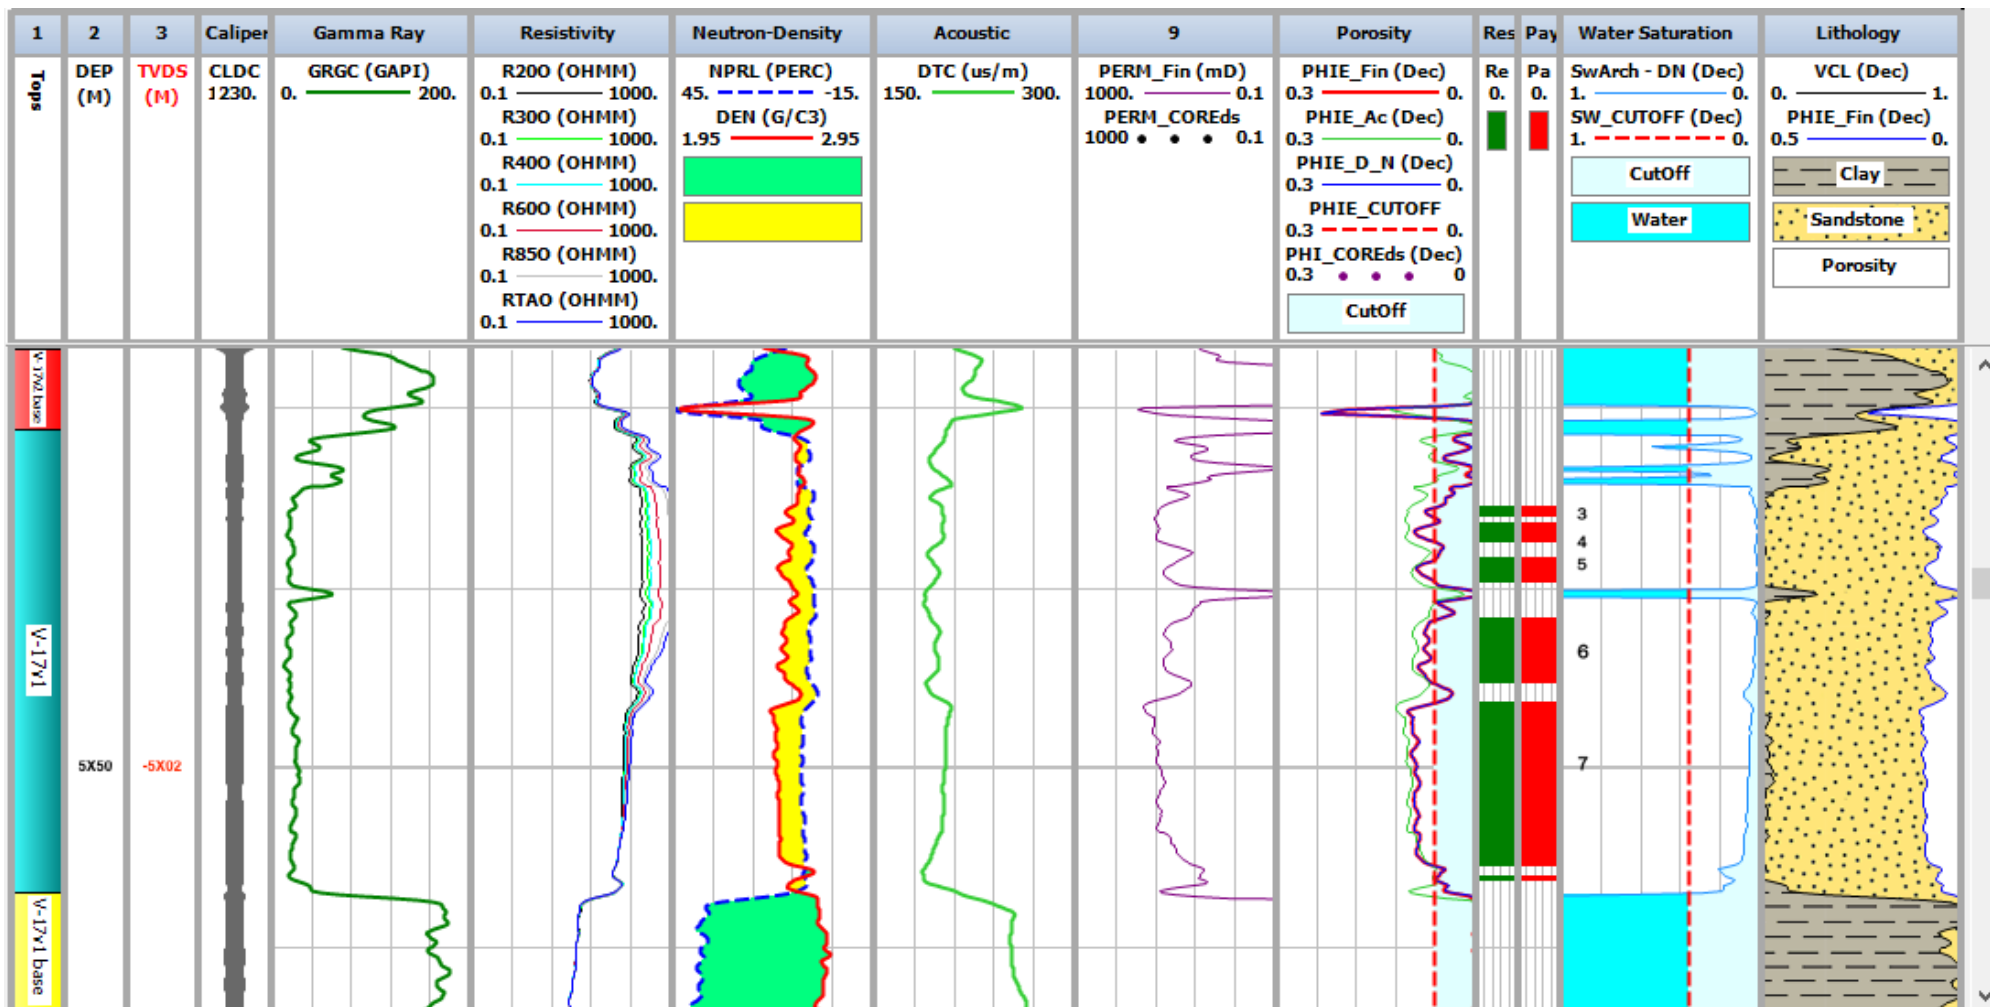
| 1 | 2 | 3 | Caliper | Gamma Ray | Resistivity | Neutron-Density | Acoustic | 9 | Porosity | Res | Pay | Water Saturation | Lithology |
|---|---|---|---|---|---|---|---|---|---|---|---|---|---|
| Tops | DEP (M) | TVDS (M) | CLDC 1230. | GRGC (GAPI) 0. 200. | R200 (OHMM) 0.1 1000. R300 (OHMM) 0.1 1000. R400 (OHMM) 0.1 1000. R600 (OHMM) 0.1 1000. R850 (OHMM) 0.1 1000. RTAO (OHMM) 0.1 1000. | NPRL (PERC) 45. -15. DEN (G/C3) 1.95 2.95 | DTC (us/m) 150. 300. | PERM_Fin (mD) 1000. 0.1 PERM_COREds 1000 0.1 | PHIE_Fin (Dec) 0.3 0. PHIE_Ac (Dec) 0.3 0. PHIE_D_N (Dec) 0.3 0. PHIE_CUTOFF 0.3 0. PHI_COREds (Dec) 0.3 0 CutOff | Re 0. | Pa 0. | SwArch - DN (Dec) 1. 0. SW_CUTOFF (Dec) 1. 0. CutOff Water | VCL (Dec) 0. 1. PHIE_Fin (Dec) 0.5 0. Clay Sandstone Porosity |

V-17v2 base
V-17v1
V-17v1 base
5X50
-5X02
3
4
5
6
7